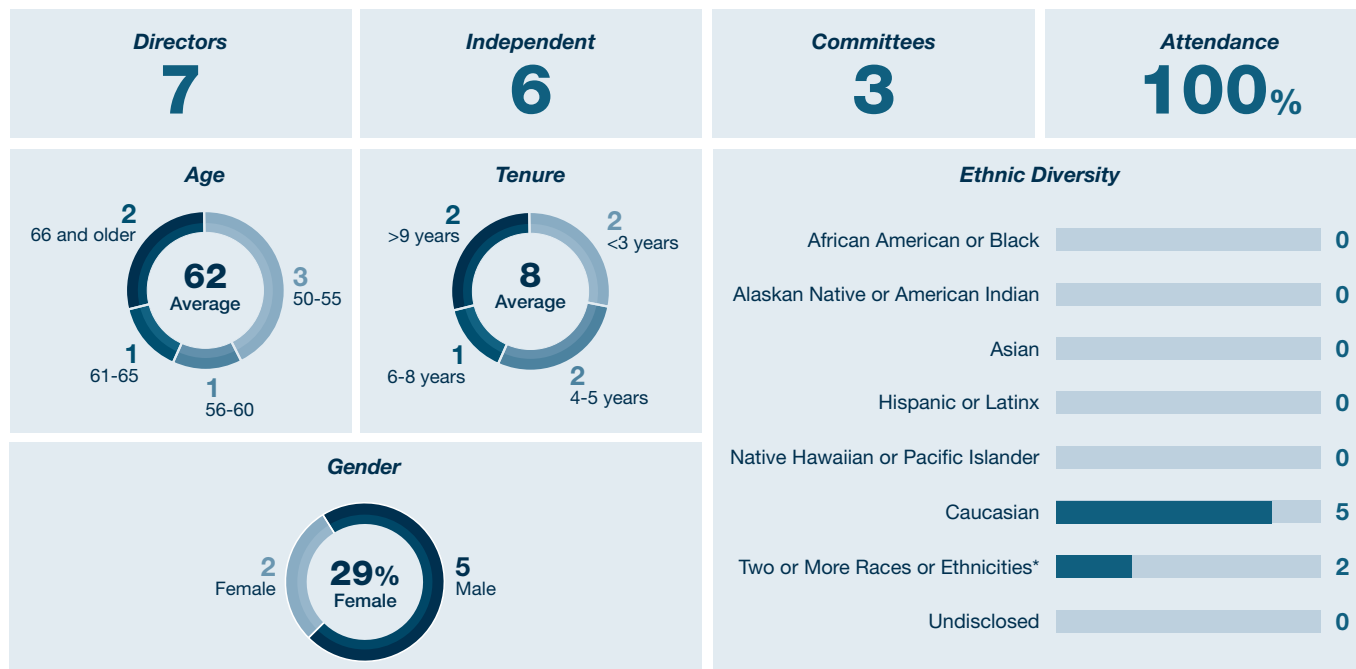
Directors
7

Independent
6

Committees
3

Attendance
100%

Age
2
66 and older
62
Average
3
50-55
1
61-65
1
56-60

Tenure
2
>9 years
8
Average
2
<3 years
1
6-8 years
2
4-5 years

Gender
2
Female
29%
Female
5
Male

Ethnic Diversity

| | |
|---|---|
| African American or Black | 0 |
| Alaskan Native or American Indian | 0 |
| Asian | 0 |
| Hispanic or Latinx | 0 |
| Native Hawaiian or Pacific Islander | 0 |
| Caucasian | 5 |
| Two or More Races or Ethnicities* | 2 |
| Undisclosed | 0 |